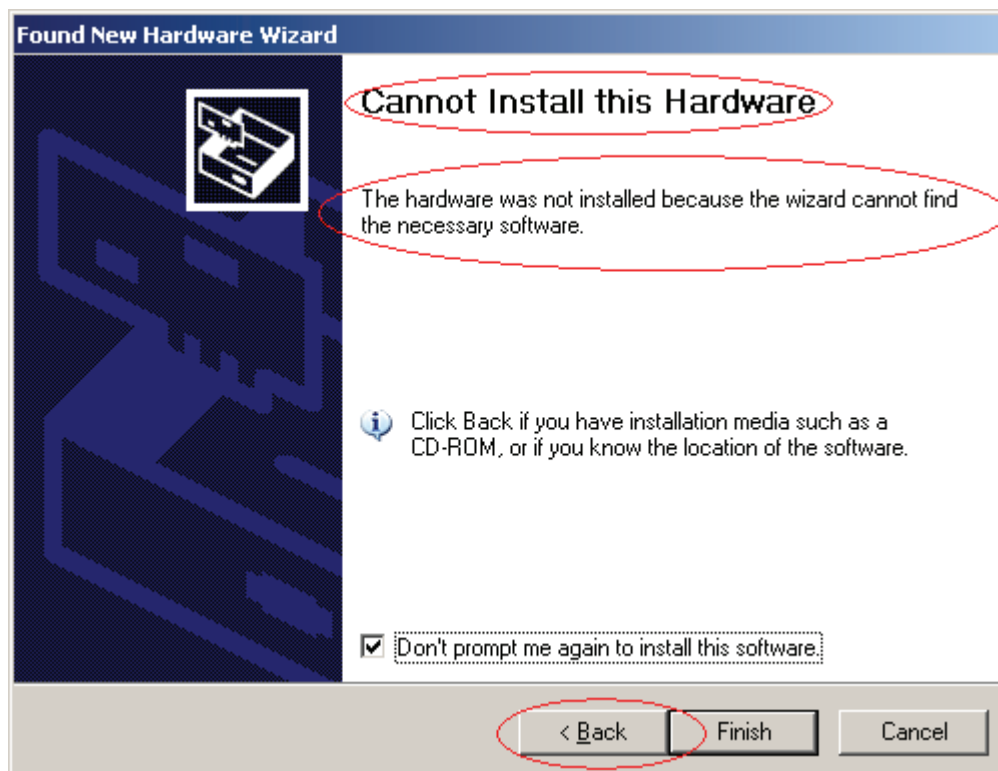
Found New Hardware Wizard

Cannot Install this Hardware

The hardware was not installed because the wizard cannot find the necessary software.

Click Back if you have installation media such as a CD-ROM, or if you know the location of the software.

Don't prompt me again to install this software.

< Back

Finish

Cancel